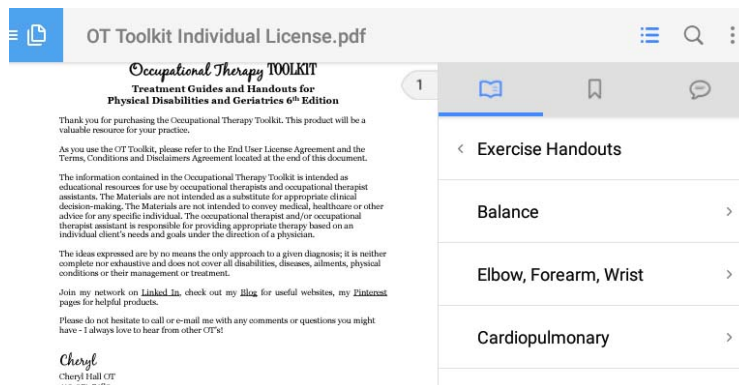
OT Toolkit Individual License.pdf

Occupational Therapy TOOLKIT
Treatment Guides and Handouts for
Physical Disabilities and Geriatrics 6th Edition

Thank you for purchasing the Occupational Therapy Toolkit. This product will be a valuable resource for your practice.

As you use the OT Toolkit, please refer to the End User License Agreement and the Terms, Conditions and Disclaimers Agreement located at the end of this document.

The information contained in the Occupational Therapy Toolkit is intended as educational resources for use by occupational therapists and occupational therapist assistants. The Materials are not intended as a substitute for appropriate clinical decision-making. The Materials are not intended to convey medical, healthcare or other advice for any specific individual. The occupational therapist and/or occupational therapist assistant is responsible for providing appropriate therapy based on an individual client's needs and goals under the direction of a physician.

The ideas expressed are by no means the only approach to a given diagnosis; it is neither complete nor exhaustive and does not cover all disabilities, diseases, ailments, physical conditions or their management or treatment.

Join my network on Linked In, check out my Blog for useful websites, my Pinterest pages for helpful products.

Please do not hesitate to call or e-mail me with any comments or questions you might have - I always love to hear from other OT's!

Cheryl
Cheryl Hall OT
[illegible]

1

Exercise Handouts
Balance
Elbow, Forearm, Wrist
Cardiopulmonary